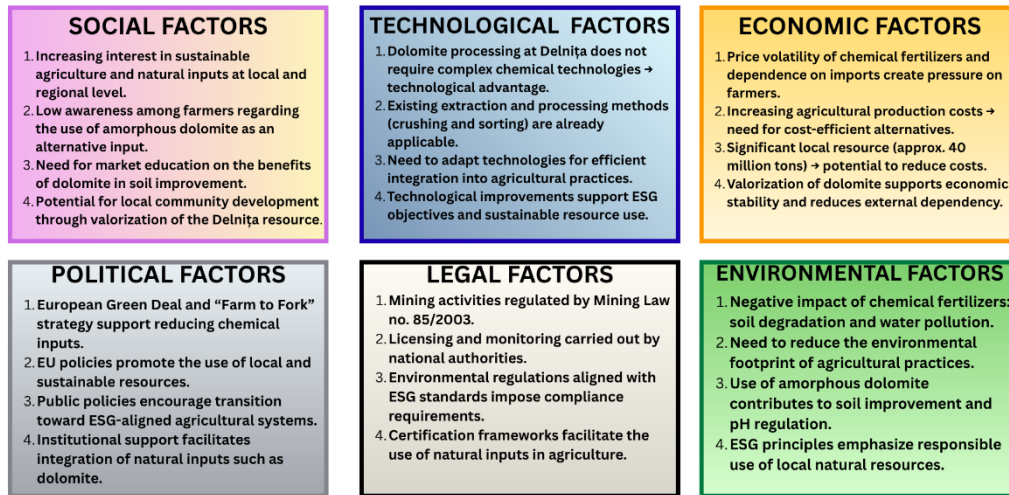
SOCIAL FACTORS

1. Increasing interest in sustainable agriculture and natural inputs at local and regional level.
2. Low awareness among farmers regarding the use of amorphous dolomite as an alternative input.
3. Need for market education on the benefits of dolomite in soil improvement.
4. Potential for local community development through valorization of the Delnița resource.

TECHNOLOGICAL FACTORS

1. Dolomite processing at Delnița does not require complex chemical technologies → technological advantage.
2. Existing extraction and processing methods (crushing and sorting) are already applicable.
3. Need to adapt technologies for efficient integration into agricultural practices.
4. Technological improvements support ESG objectives and sustainable resource use.

ECONOMIC FACTORS

1. Price volatility of chemical fertilizers and dependence on imports create pressure on farmers.
2. Increasing agricultural production costs → need for cost-efficient alternatives.
3. Significant local resource (approx. 40 million tons) → potential to reduce costs.
4. Valorization of dolomite supports economic stability and reduces external dependency.

POLITICAL FACTORS

1. European Green Deal and "Farm to Fork" strategy support reducing chemical inputs.
2. EU policies promote the use of local and sustainable resources.
3. Public policies encourage transition toward ESG-aligned agricultural systems.
4. Institutional support facilitates integration of natural inputs such as dolomite.

LEGAL FACTORS

1. Mining activities regulated by Mining Law no. 85/2003.
2. Licensing and monitoring carried out by national authorities.
3. Environmental regulations aligned with ESG standards impose compliance requirements.
4. Certification frameworks facilitate the use of natural inputs in agriculture.

ENVIRONMENTAL FACTORS

1. Negative impact of chemical fertilizers: soil degradation and water pollution.
2. Need to reduce the environmental footprint of agricultural practices.
3. Use of amorphous dolomite contributes to soil improvement and pH regulation.
4. ESG principles emphasize responsible use of local natural resources.